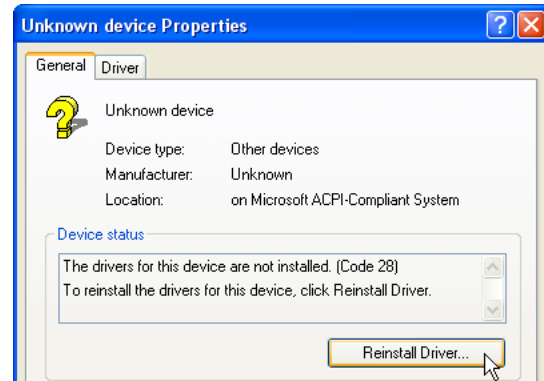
Unknown device Properties

General | Driver

Unknown device

Device type: Other devices
Manufacturer: Unknown
Location: on Microsoft ACPI-Compliant System

Device status

The drivers for this device are not installed. (Code 28)
To reinstall the drivers for this device, click Reinstall Driver.

Reinstall Driver...